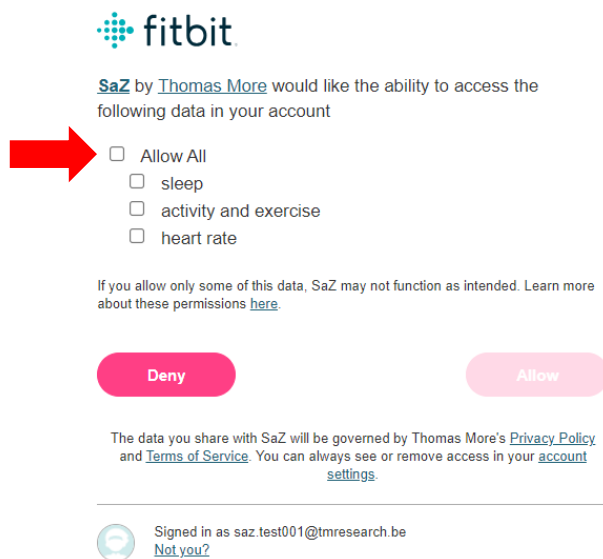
fitbit

SaZ by Thomas More would like the ability to access the following data in your account

Allow All
sleep
activity and exercise
heart rate

If you allow only some of this data, SaZ may not function as intended. Learn more about these permissions here.

Deny

Allow

The data you share with SaZ will be governed by Thomas More's Privacy Policy and Terms of Service. You can always see or remove access in your account settings.

Signed in as saz.test001@tmresearch.be
Not you?